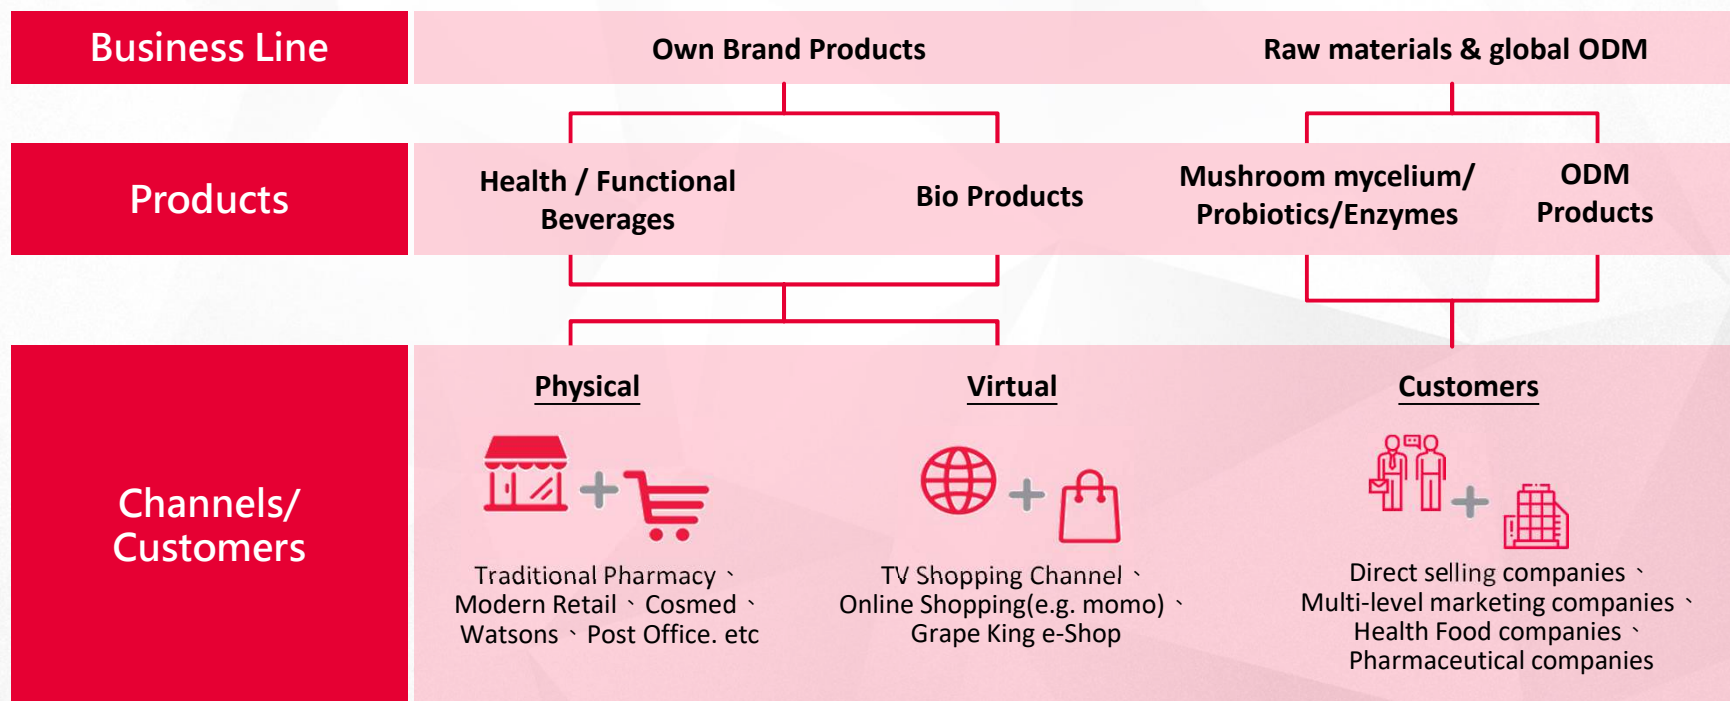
Business Line

Own Brand Products

Raw materials & global ODM

Products

Health / Functional Beverages

Bio Products

Mushroom mycelium/ Probiotics/Enzymes

ODM Products

Channels/ Customers

Physical

Virtual

Customers

Traditional Pharmacy、 Modern Retail、Cosmed、 Watsons、Post Office. etc

TV Shopping Channel、 Online Shopping(e.g. momo)、 Grape King e-Shop

Direct selling companies、 Multi-level marketing companies、 Health Food companies、 Pharmaceutical companies